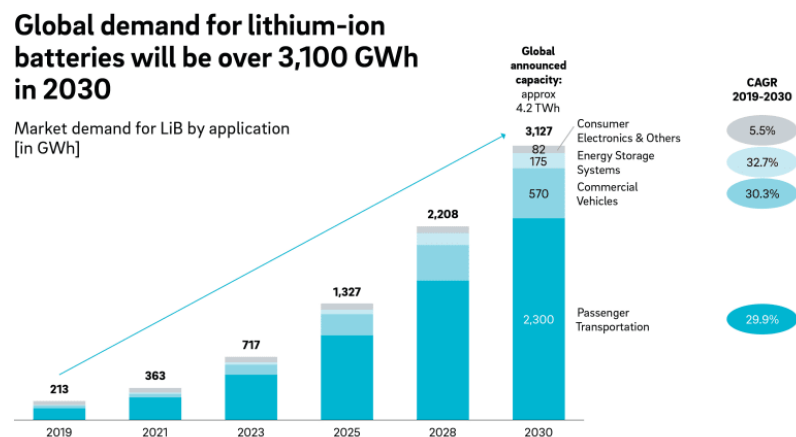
Global demand for lithium-ion batteries will be over 3,100 GWh in 2030

Market demand for LiB by application [in GWh]

Global announced capacity: approx 4.2 TWh

CAGR 2019-2030

| | 2019 | 2021 | 2023 | 2025 | 2028 | 2030 | CAGR 2019-2030 |
|---|---|---|---|---|---|---|---|
| Total | 213 | 363 | 717 | 1,327 | 2,208 | 3,127 | |
| Consumer Electronics & Others | | | | | | 82 | 5.5% |
| Energy Storage Systems | | | | | | 175 | 32.7% |
| Commercial Vehicles | | | | | | 570 | 30.3% |
| Passenger Transportation | | | | | | 2,300 | 29.9% |